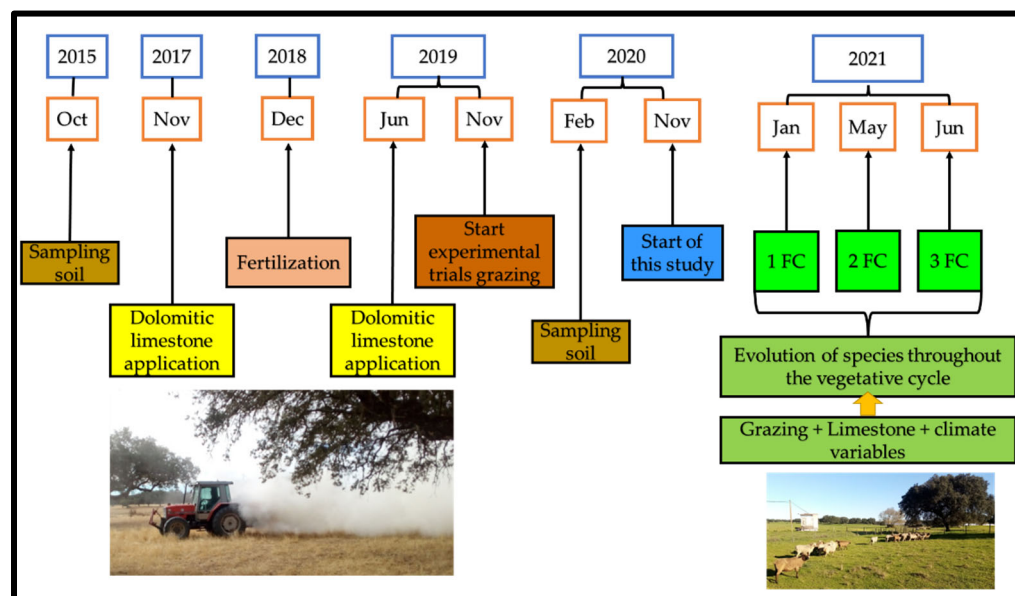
2015

Oct

Sampling soil

2017

Nov

Dolomitic limestone application

2018

Dec

Fertilization

2019

Jun

Dolomitic limestone application

Nov

Start experimental trials grazing

2020

Feb

Sampling soil

Nov

Start of this study

2021

Jan

1 FC

May

2 FC

Jun

3 FC

Evolution of species throughout the vegetative cycle

Grazing + Limestone + climate variables